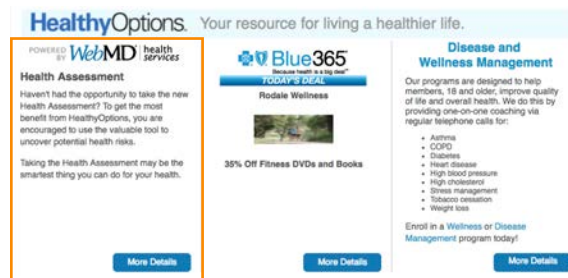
HealthyOptions. Your resource for living a healthier life.

POWERED BY WebMD health services

Health Assessment

Haven't had the opportunity to take the new Health Assessment? To get the most benefit from HealthyOptions, you are encouraged to use the valuable tool to uncover potential health risks.

Taking the Health Assessment may be the smartest thing you can do for your health.

More Details

Blue365

"Because health is a big deal"

TODAY'S DEAL

Rodale Wellness

35% Off Fitness DVDs and Books

More Details

Disease and Wellness Management

Our programs are designed to help members, 18 and older, improve quality of life and overall health. We do this by providing one-on-one coaching via regular telephone calls for:

- Asthma
- COPD
- Diabetes
- Heart disease
- High blood pressure
- High cholesterol
- Stress management
- Tobacco cessation
- Weight loss

Enroll in a Wellness or Disease Management program today!

More Details